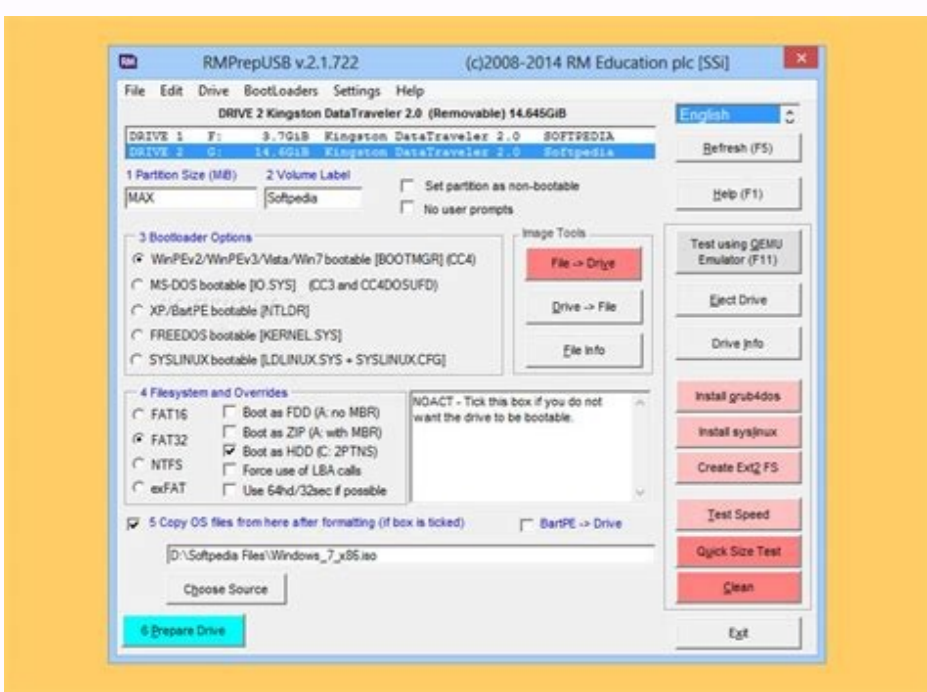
RMPrepUSB v.2.1.722 (c)2008-2014 RM Education plc [SSi]

File Edit Drive BootLoaders Settings Help

DRIVE 2 Kingston DataTraveler 2.0 (Removable) 14.645GiB

English

| DRIVE 1 | F: | 3.7GiB | Kingston DataTraveler 2.0 | SOFTPEDIA |
|---|---|---|---|---|
| DRIVE 2 | G: | 14.6GiB | Kingston DataTraveler 2.0 | Softpedia |

Refresh (F5)

1 Partition Size (MiB)
MAX

2 Volume Label
Softpedia

Set partition as non-bootable
No user prompts

Help (F1)

3 Bootloader Options
WinPEv2/WinPEv3/Vista/Win7 bootable [BOOTMGR] (CC4)
MS-DOS bootable [IO.SYS] (CC3 and CC4DOSUFD)
XP/BartPE bootable [NTLDR]
FREEDOS bootable [KERNEL.SYS]
SYSLINUX bootable [LDLINUX.SYS + SYSLINUX.CFG]

Image Tools
File -> Drive
Drive -> File
File info

Test using QEMU Emulator (F11)
Eject Drive
Drive Info

4 Filesystem and Overrides
FAT16
FAT32
NTFS
exFAT
Boot as FDD (A: no MBR)
Boot as ZIP (A: with MBR)
Boot as HDD (C: 2PTNS)
Force use of LBA calls
Use 64hd/32sec if possible

NOACT - Tick this box if you do not want the drive to be bootable.

Install grub4dos
Install syslinux
Create Ext2 FS

5 Copy OS files from here after formatting (if box is ticked)
BartPE -> Drive

Test Speed

D:\Softpedia Files\Windows_7_x86.iso

Quick Size Test

Choose Source

Clean

6 Prepare Drive

Exit